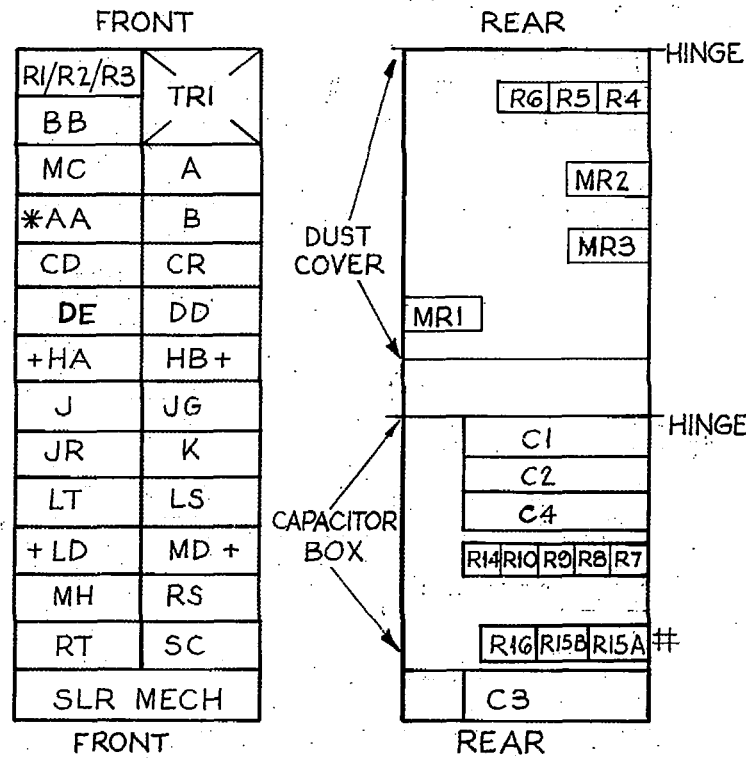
FRONT

| | |
|---|---|
| R1/R2/R3 | TR1 |
| BB | |
| MC | A |
| *AA | B |
| CD | CR |
| DE | DD |
| +HA | HB+ |
| J | JG |
| JR | K |
| LT | LS |
| +LD | MD+ |
| MH | RS |
| RT | SC |
| SLR MECH | |

FRONT

REAR

HINGE

R6 R5 R4

MR2

MR3

DUST COVER

MR1

HINGE

C1

C2

C4

CAPACITOR BOX

R14 R10 R9 R8 R7

R16 R15B R15A #

C3

REAR